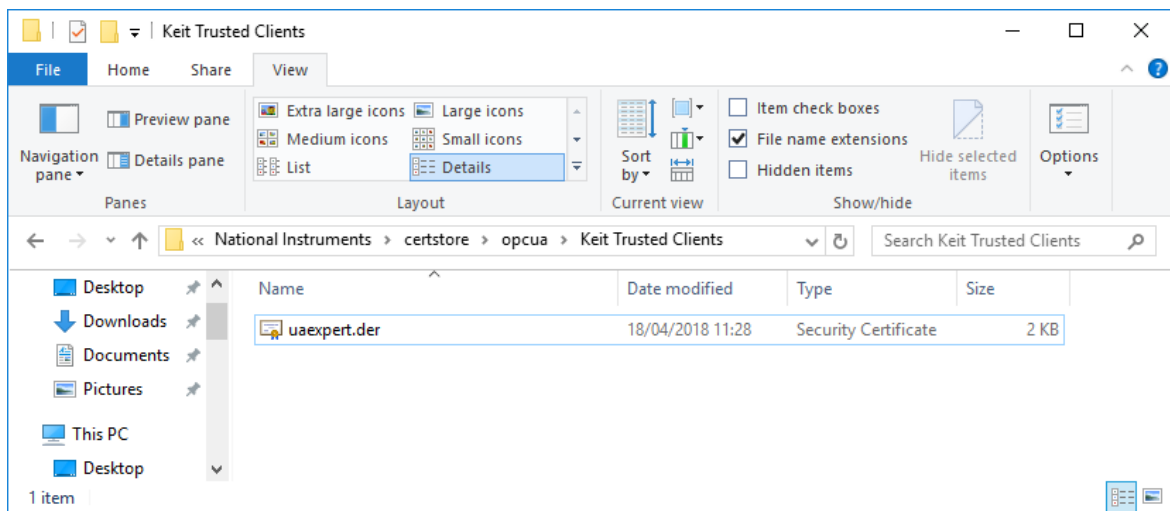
Keit Trusted Clients

File Home Share View

Navigation pane
Preview pane
Details pane
Panes

Extra large icons
Large icons
Medium icons
Small icons
List
Details
Layout

Sort by
Current view

Item check boxes
File name extensions
Hidden items
Hide selected items
Show/hide

Options

« National Instruments › certstore › opcua › Keit Trusted Clients

Search Keit Trusted Clients

Desktop
Downloads
Documents
Pictures
This PC
Desktop

| Name | Date modified | Type | Size |
|---|---|---|---|
| uaexpert.der | 18/04/2018 11:28 | Security Certificate | 2 KB |

1 item